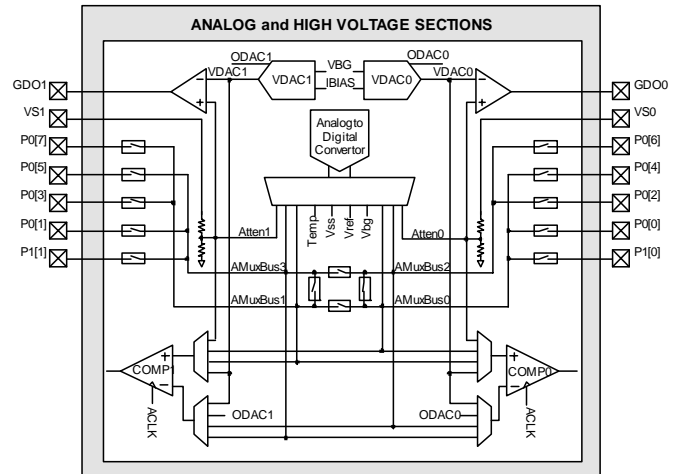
ANALOG and HIGH VOLTAGE SECTIONS

GDO1
VS1
P0[7]
P0[5]
P0[3]
P0[1]
P1[1]

ODAC1
VDAC1
VBG
VDAC1
IBIAS
ODAC0
VDAC0
VDAC0

GDO0
VS0
P0[6]
P0[4]
P0[2]
P0[0]
P1[0]

Analogto Digital Convertor

Atten1
Temp
Vss
Vref
Vbg
Atten0

AMuxBus3
AMuxBus2
AMuxBus1
AMuxBus0

COMP1
COMP0
ODAC1
ODAC0
ACLK
ACLK